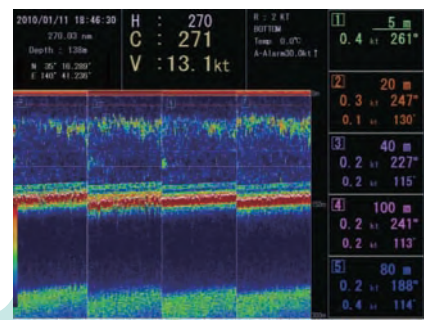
2010/01/11 18:46:30
270.03 nm
Depth : 138m
N 35° 16.289'
E 140° 41.235'

H : 270
C : 271
V : 13.1kt

R : 2 KT
BOTTOM
Temp 0.0°C
A-Alarm30.0kt↑

1 5 m
0.4 kt 261°

2 20 m
0.3 kt 247°
0.1 kt 130°

3 40 m
0.2 kt 227°
0.2 kt 115°

4 100 m
0.2 kt 241°
0.2 kt 113°

5 80 m
0.2 kt 188°
0.4 kt 114°